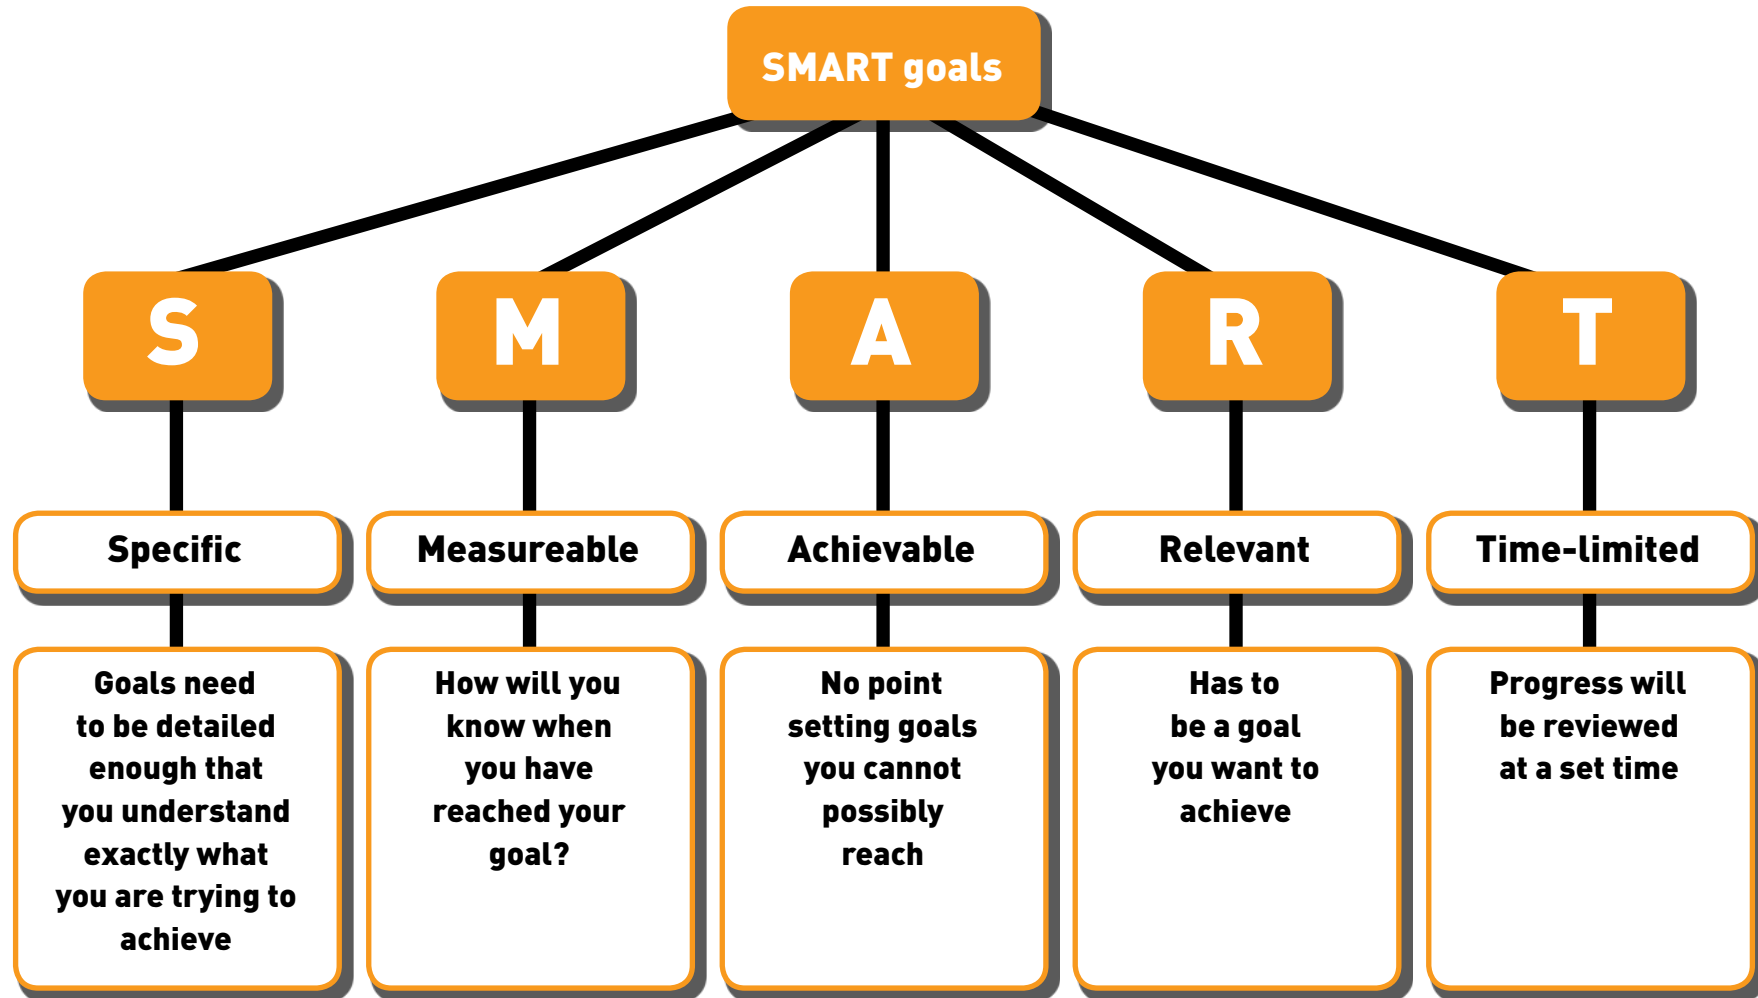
SMART goals

S

M

A

R

T

Specific

Measureable

Achievable

Relevant

Time-limited

Goals need to be detailed enough that you understand exactly what you are trying to achieve

How will you know when you have reached your goal?

No point setting goals you cannot possibly reach

Has to be a goal you want to achieve

Progress will be reviewed at a set time